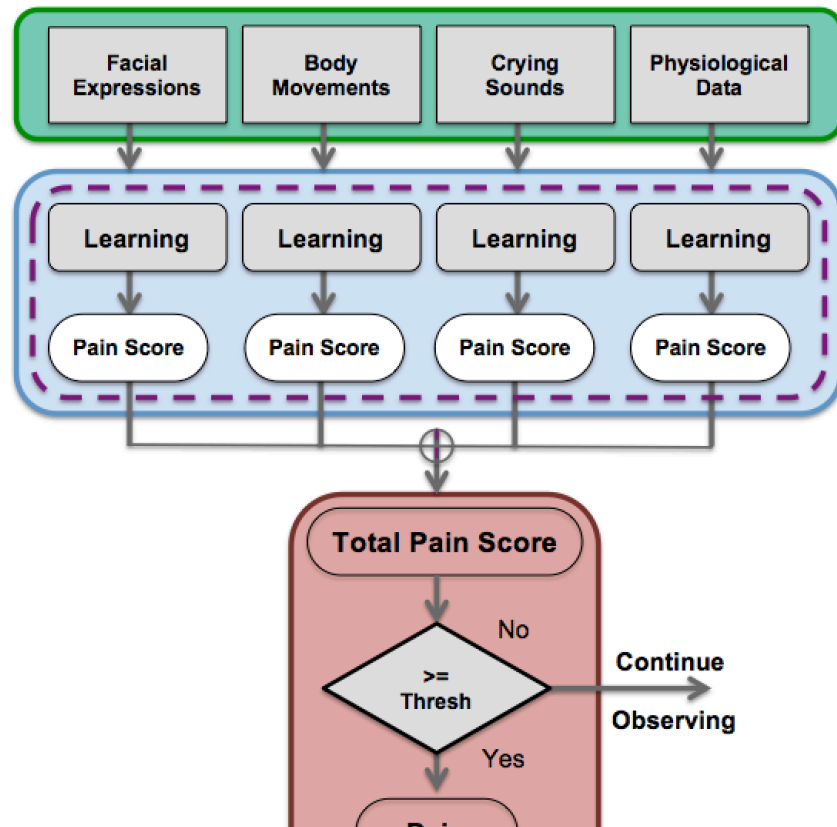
Facial Expressions

Body Movements

Crying Sounds

Physiological Data

Learning

Learning

Learning

Learning

Pain Score

Pain Score

Pain Score

Pain Score

Total Pain Score

No

>= Thresh

Continue Observing

Yes

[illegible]